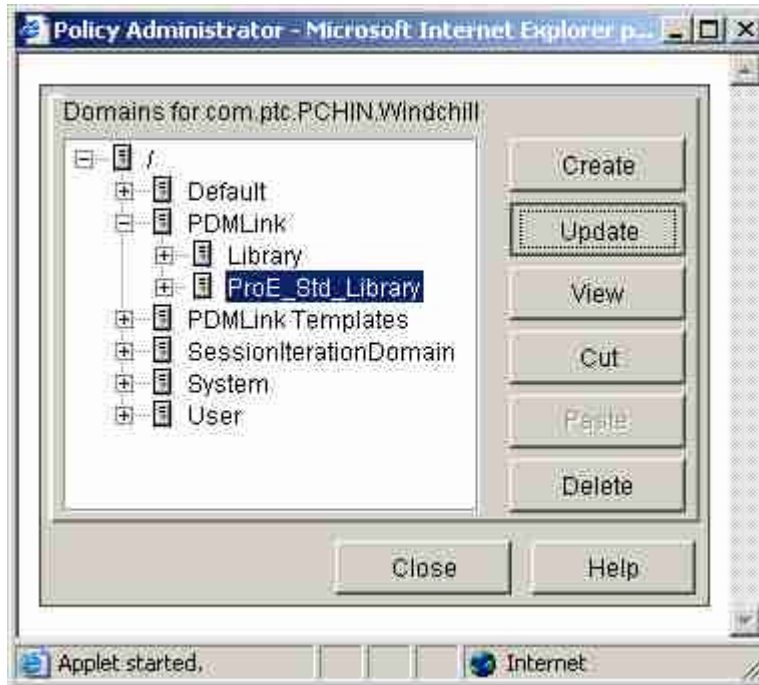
Policy Administrator - Microsoft Internet Explorer p...

Domains for com.ptc.PCHIN.Windchill

/
Default
PDMLink
Library
ProE_Std_Library
PDMLink Templates
SessionIterationDomain
System
User

Create
Update
View
Cut
Paste
Delete

Close
Help

Applet started.
Internet